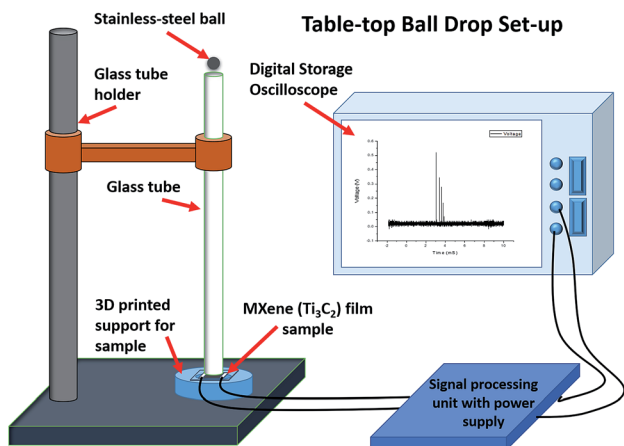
Table-top Ball Drop Set-up

Stainless-steel ball

Glass tube holder

Digital Storage Oscilloscope

Voltage

Voltage (V)

0.6
0.5
0.4
0.3
0.2
0.1
0
-0.1

-2 0 2 4 6 8 10

Time (mS)

Glass tube

3D printed support for sample

MXene ($Ti_3C_2$) film sample

Signal processing unit with power supply